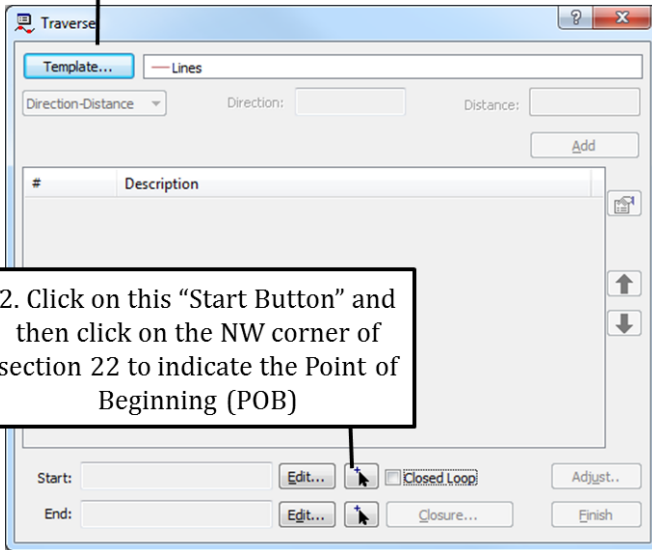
Traverse

Template...

Lines

Direction-Distance

Direction:

Distance:

Add

#

Description

2. Click on this “Start Button” and then click on the NW corner of section 22 to indicate the Point of Beginning (POB)

Start:

Edit...

Closed Loop

Adjust..

End:

Edit...

Closure...

Finish